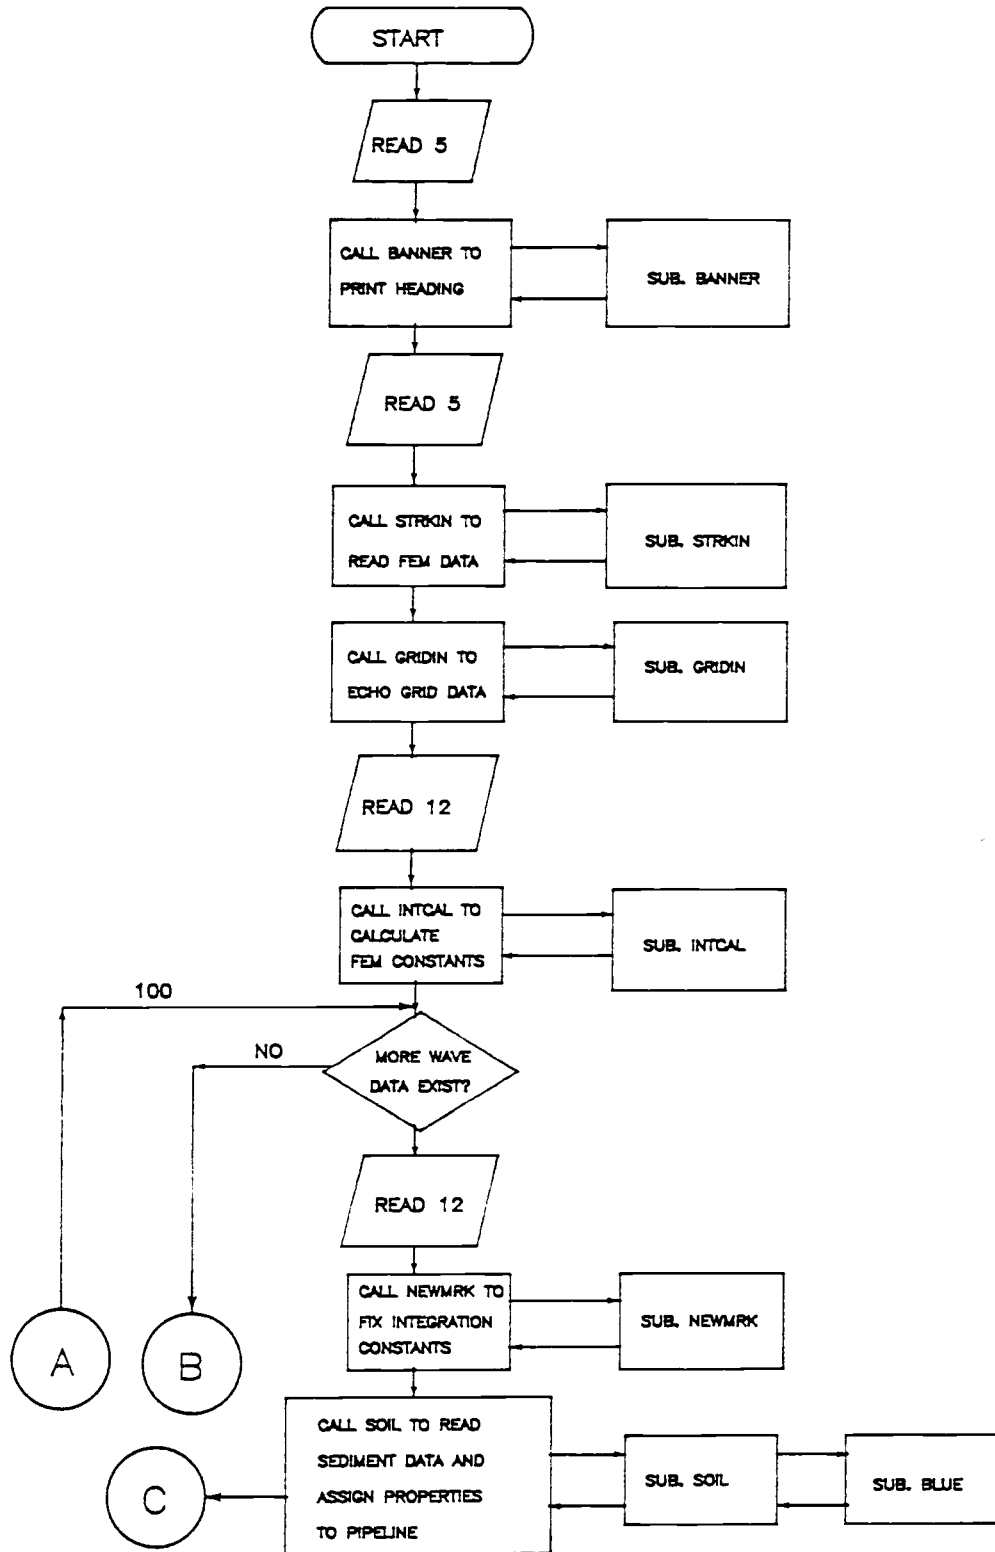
START

READ 5

CALL BANNER TO PRINT HEADING

SUB. BANNER

READ 5

CALL STRKIN TO READ FEM DATA

SUB. STRKIN

CALL GRIDIN TO ECHO GRID DATA

SUB. GRIDIN

READ 12

CALL INTCAL TO CALCULATE FEM CONSTANTS

SUB. INTCAL

100

NO

MORE WAVE DATA EXIST?

READ 12

CALL NEWMRK TO FIX INTEGRATION CONSTANTS

SUB. NEWMRK

A

B

CALL SOIL TO READ SEDIMENT DATA AND ASSIGN PROPERTIES TO PIPELINE

SUB. SOIL

SUB. BLUE

C